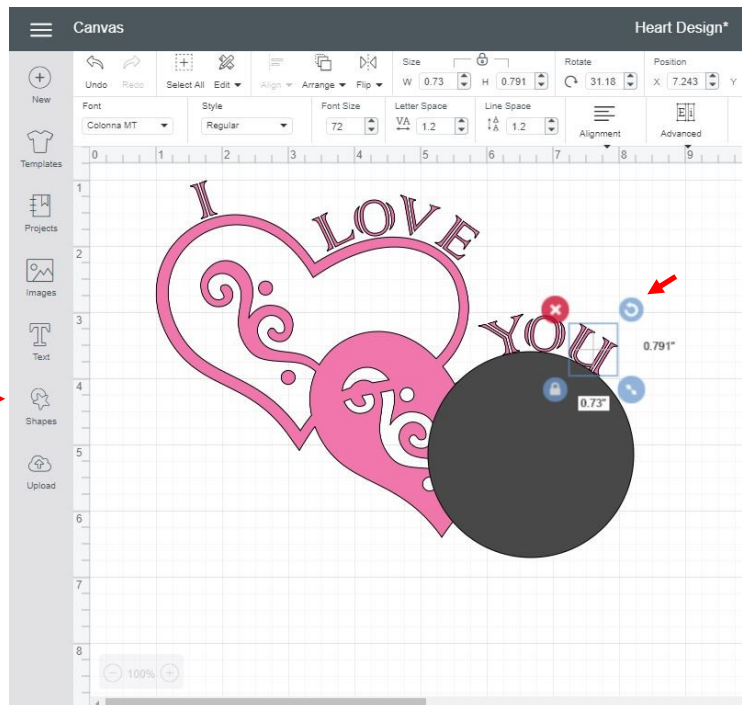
Canvas

Heart Design*

New

Templates

Projects

Images

Text

Shapes

Upload

Undo Redo Select All Edit Align Arrange Flip

Size W 0.73 H 0.791

Rotate 31.18

Position X 7.243 Y

Font Colonna MT

Style Regular

Font Size 72

Letter Space 1.2

Line Space 1.2

Alignment

Advanced

0 1 2 3 4 5 6 7 8 9

1 2 3 4 5 6 7 8

I LOVE

YOU

0.791"

0.73"

100%